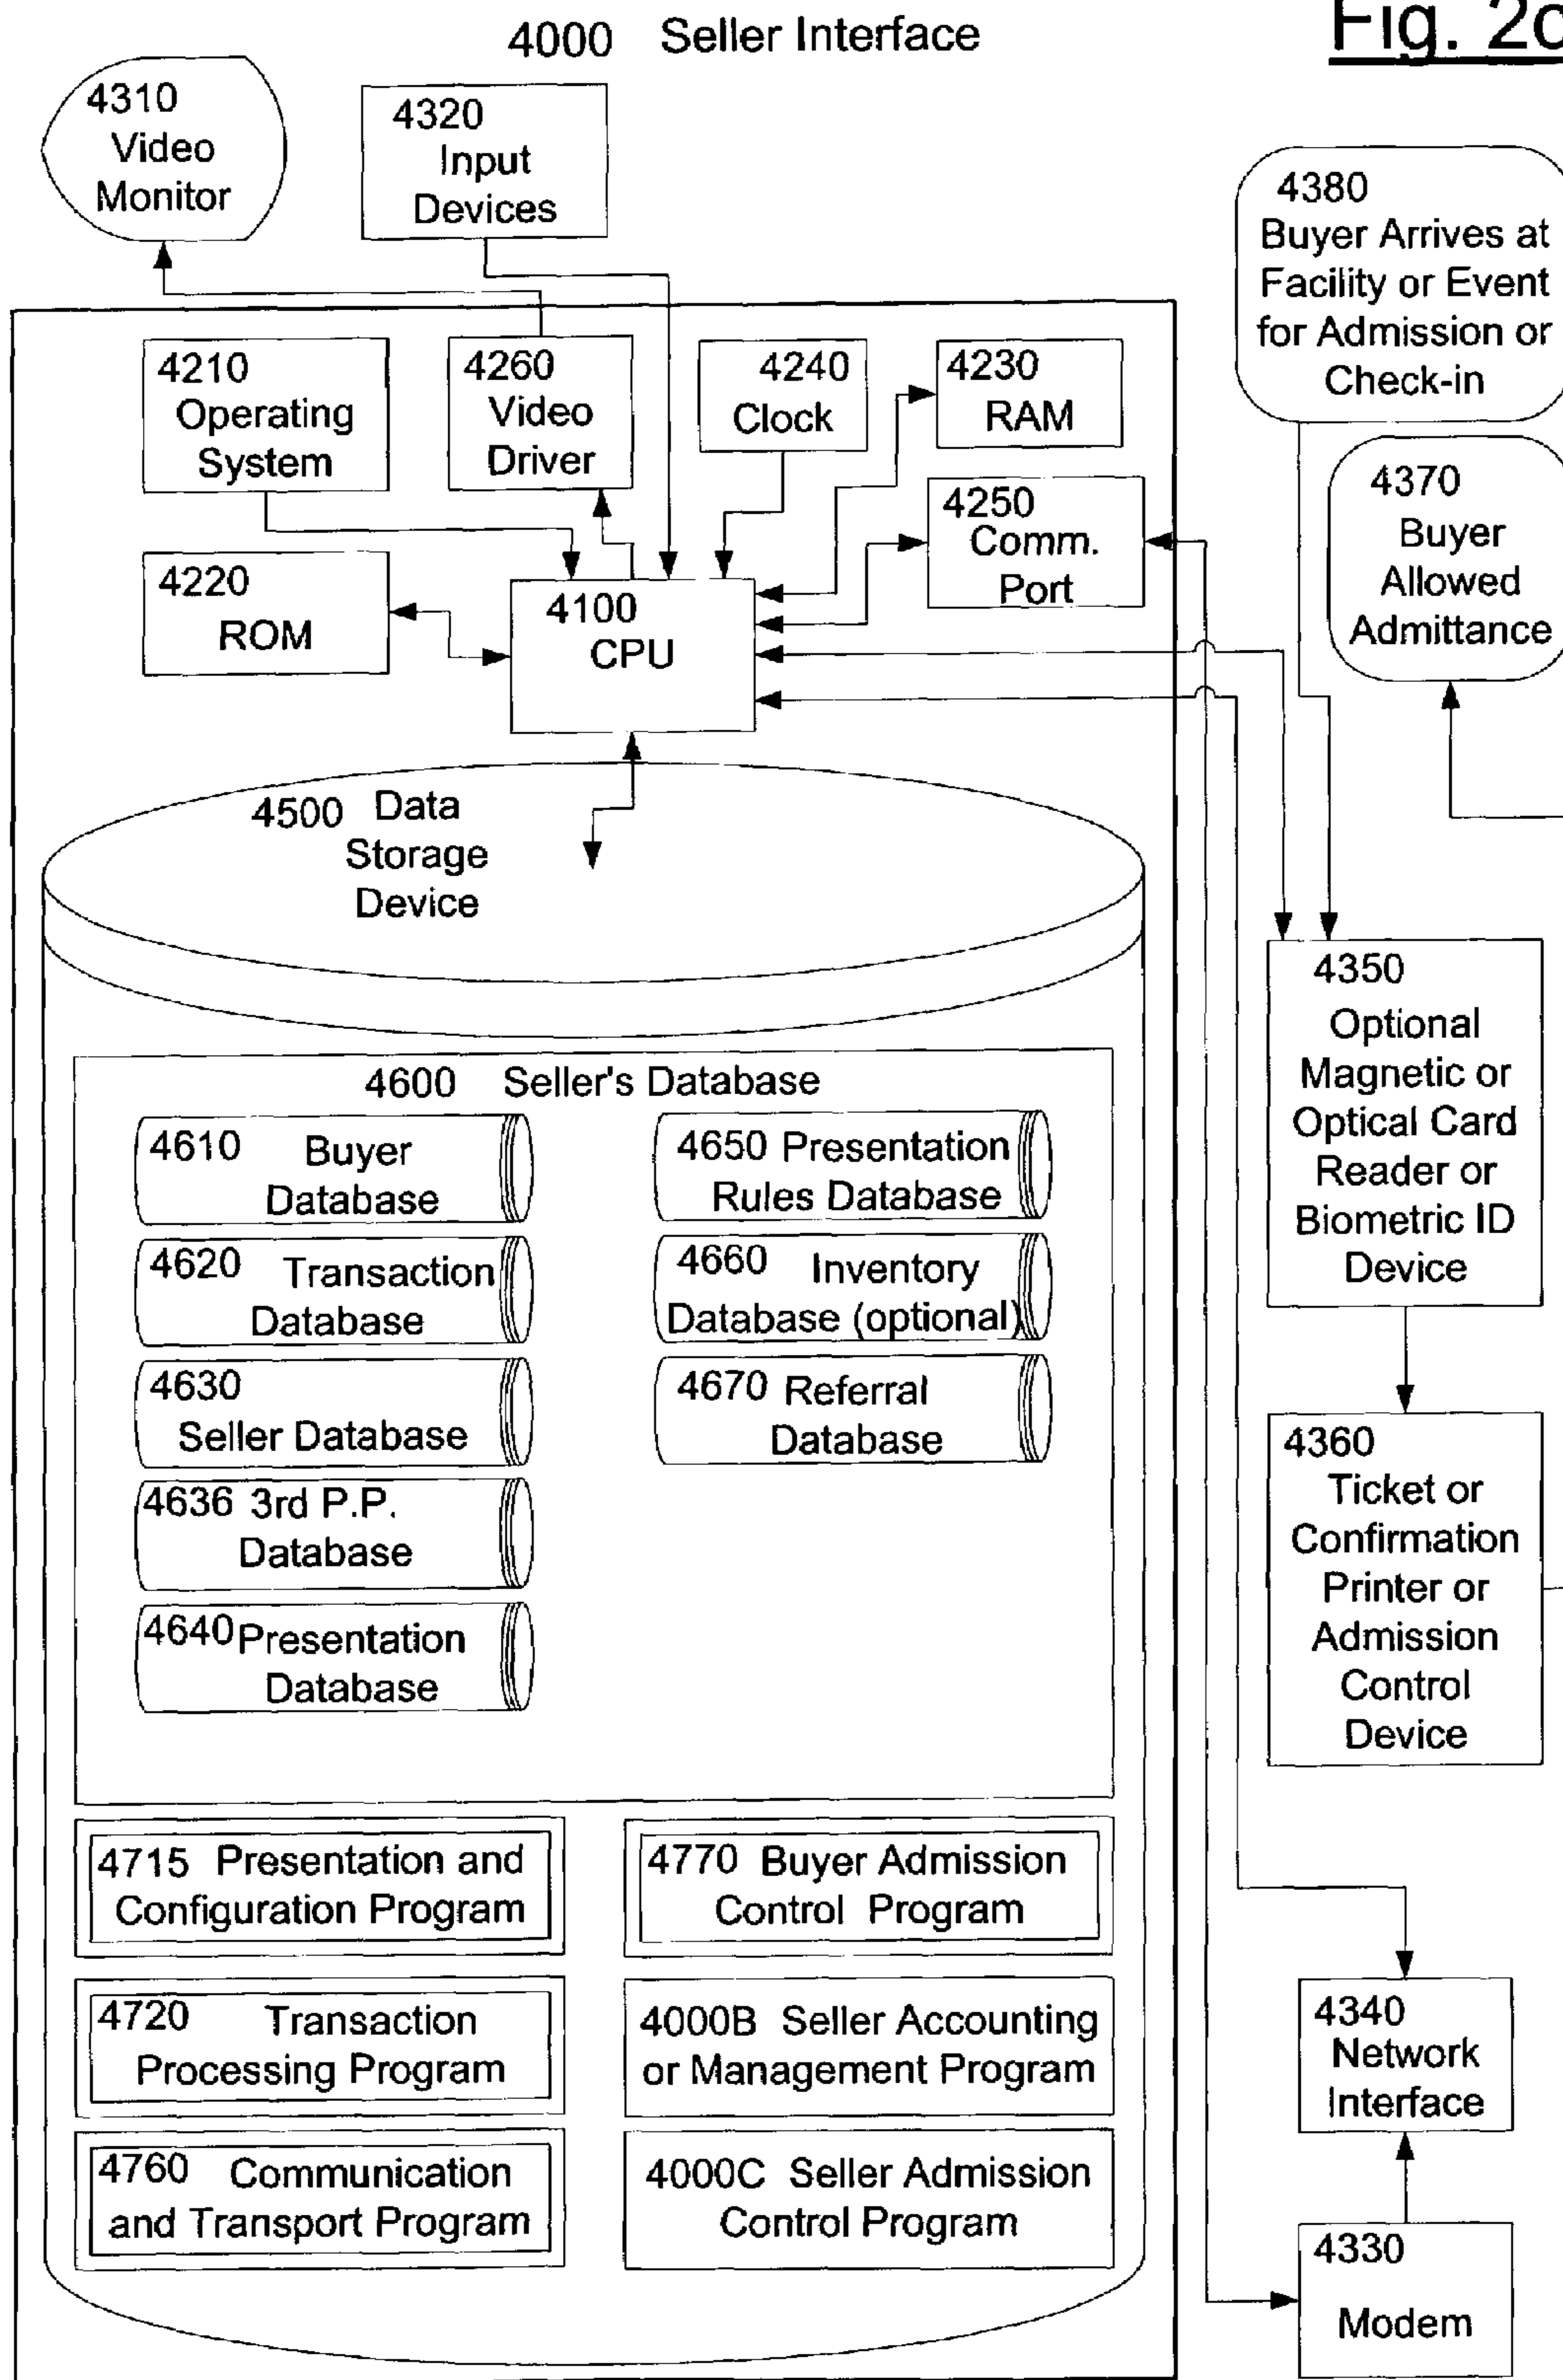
4000 Seller Interface

Fig. 2c

4310 Video Monitor

4320 Input Devices

4380 Buyer Arrives at Facility or Event for Admission or Check-in

4210 Operating System

4260 Video Driver

4240 Clock

4230 RAM

4370 Buyer Allowed Admittance

4250 Comm. Port

4220 ROM

4100 CPU

4500 Data Storage Device

4350 Optional Magnetic or Optical Card Reader or Biometric ID Device

4600 Seller's Database

4610 Buyer Database

4650 Presentation Rules Database

4620 Transaction Database

4660 Inventory Database (optional)

4630 Seller Database

4670 Referral Database

4636 3rd P.P. Database

4360 Ticket or Confirmation Printer or Admission Control Device

4640 Presentation Database

4715 Presentation and Configuration Program

4770 Buyer Admission Control Program

4720 Transaction Processing Program

4000B Seller Accounting or Management Program

4340 Network Interface

4760 Communication and Transport Program

4000C Seller Admission Control Program

4330 Modem